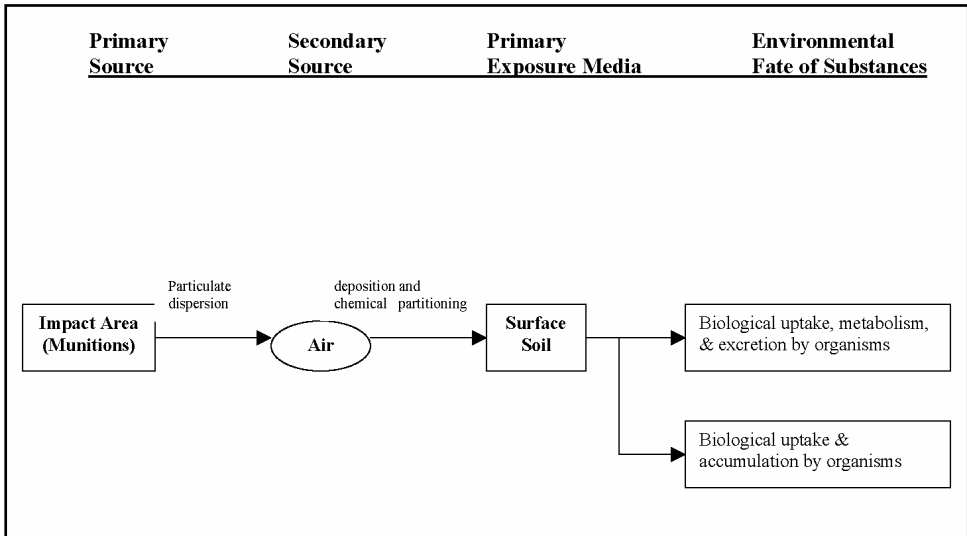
Primary Source

Secondary Source

Primary Exposure Media

Environmental Fate of Substances

Impact Area (Munitions)

Particulate dispersion

Air

deposition and chemical partitioning

Surface Soil

Biological uptake, metabolism, & excretion by organisms

Biological uptake & accumulation by organisms